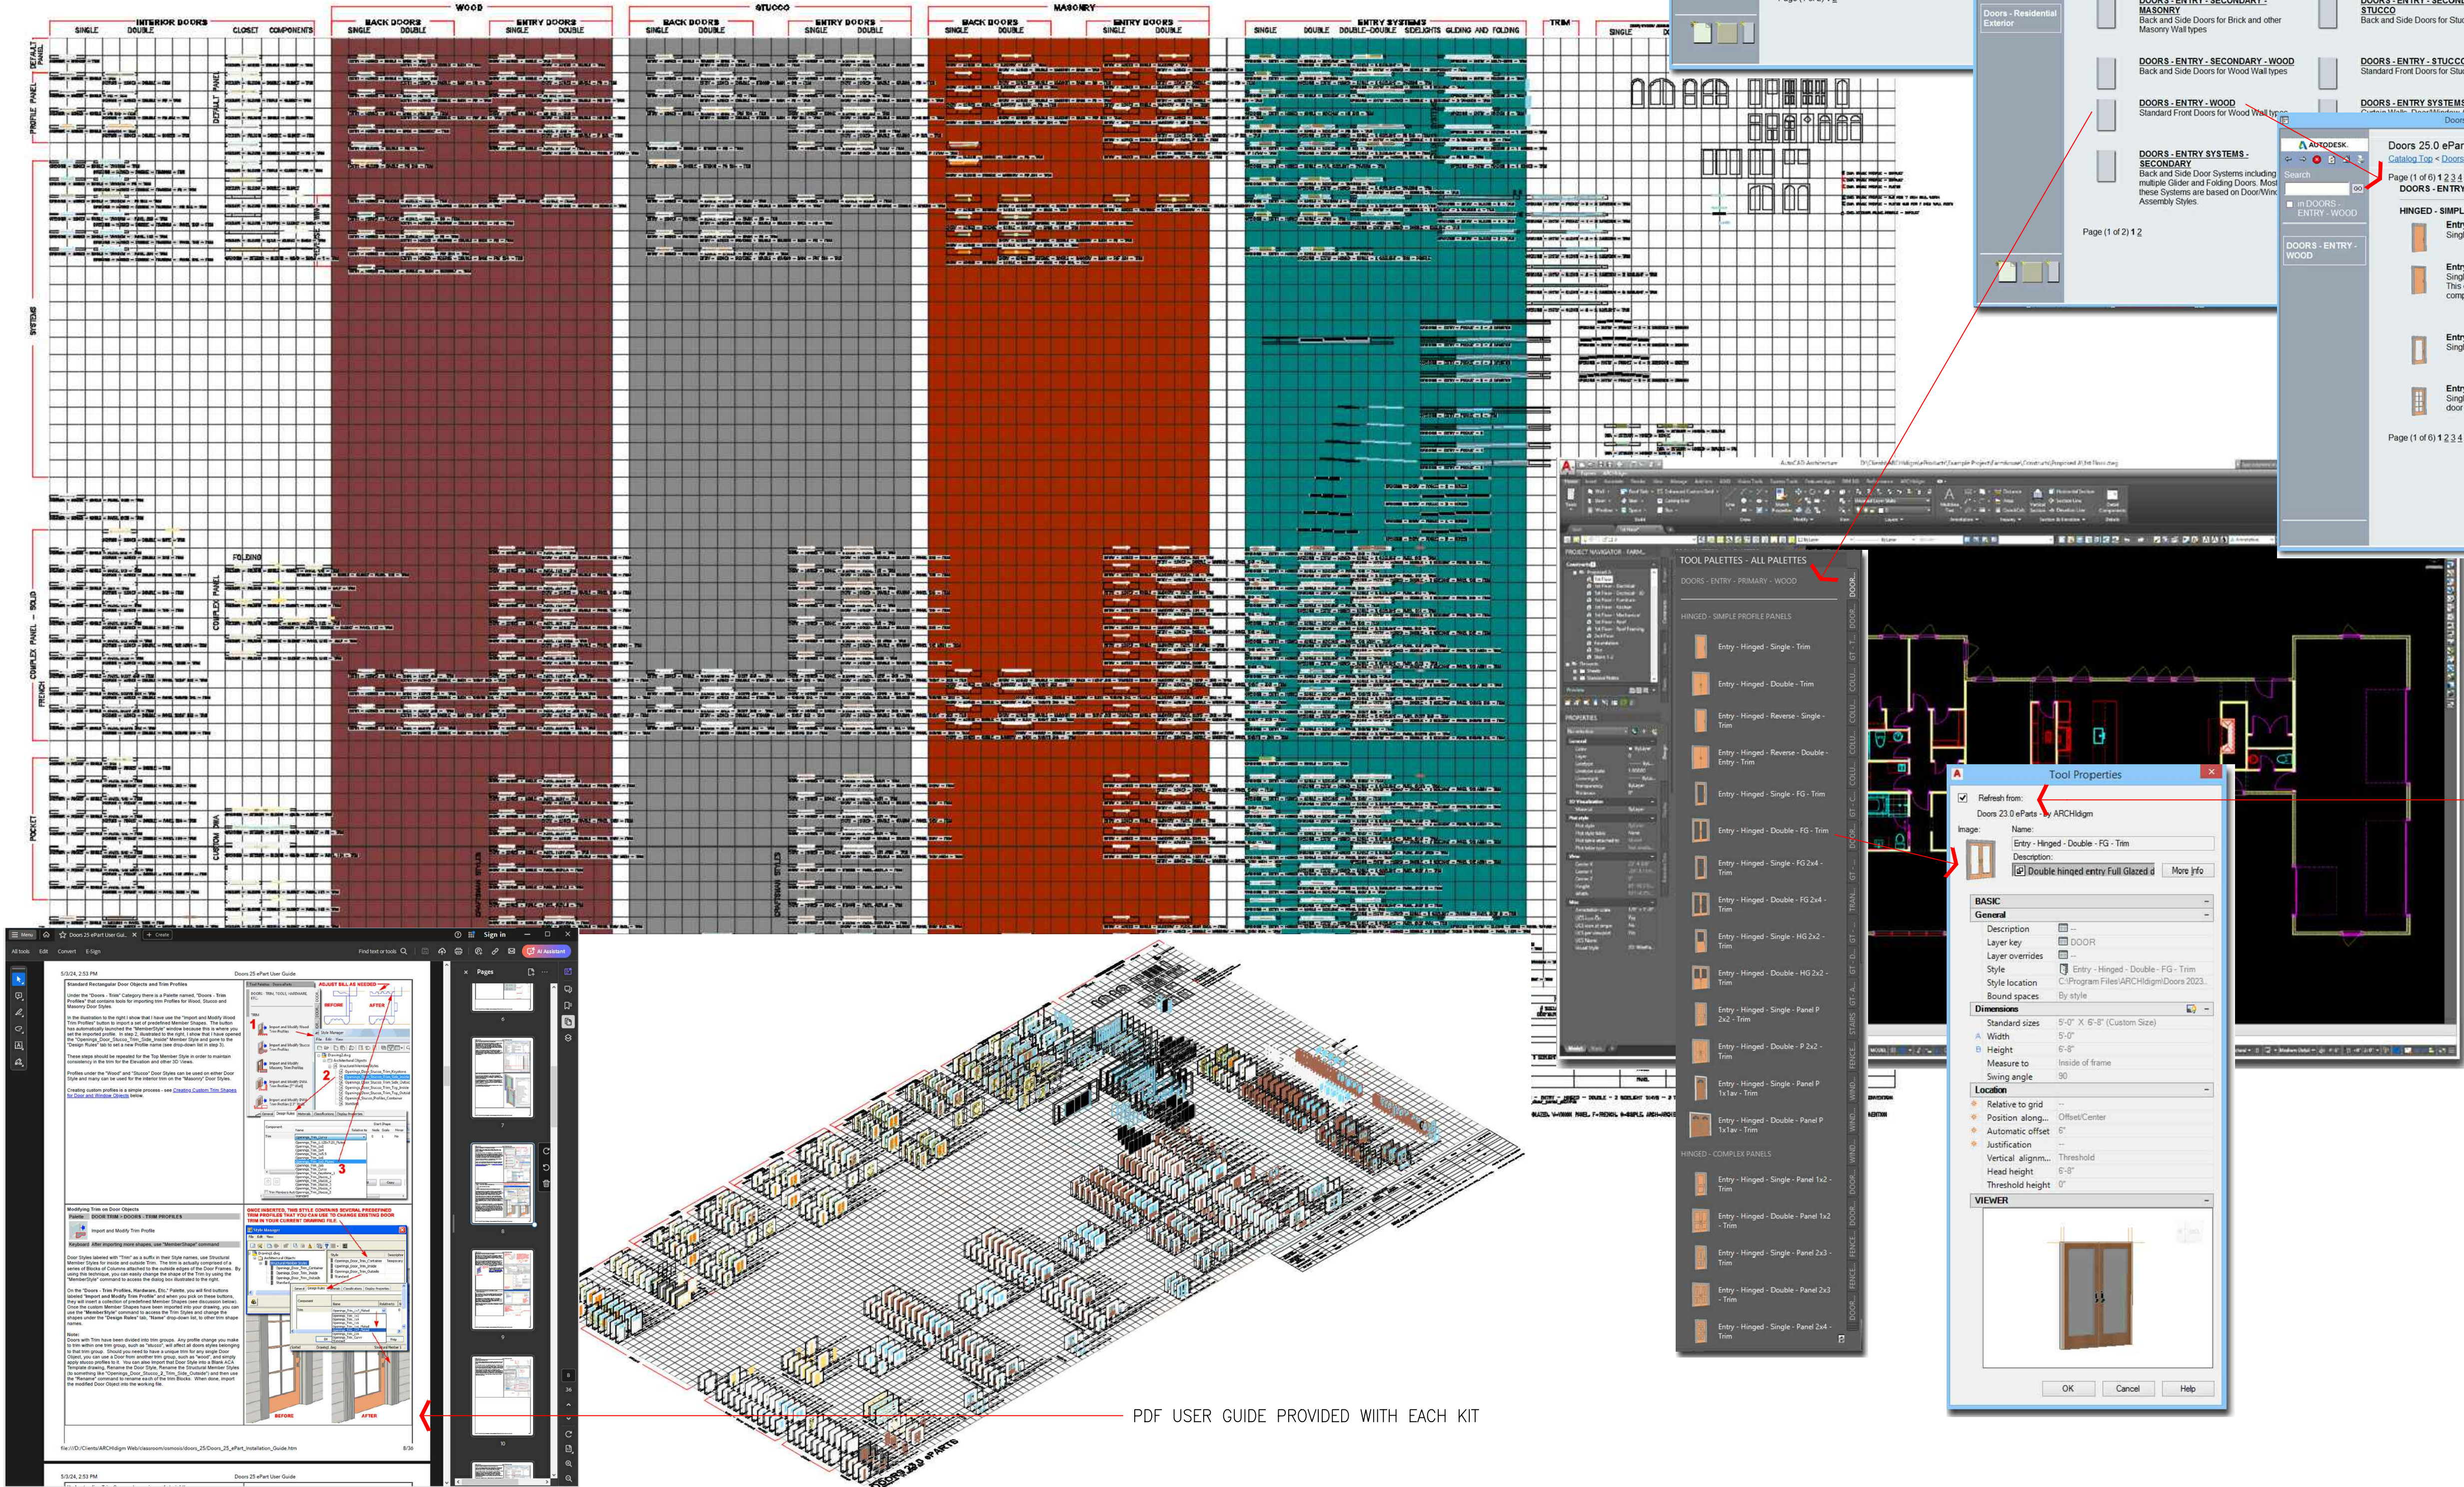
INTERIOR DOORS
SINGLE DOUBLE CLOSET COMPONENTS

WOOD
BACK DOORS SINGLE DOUBLE
ENTRY DOORS SINGLE DOUBLE

STUCCO
BACK DOORS SINGLE DOUBLE
ENTRY DOORS SINGLE DOUBLE

MASONRY
BACK DOORS SINGLE DOUBLE
ENTRY DOORS SINGLE DOUBLE

ENTRY SYSTEMS
SINGLE DOUBLE DOUBLE-DOUBLE SIDELIGHTS GLIDING AND FOLDING

TRIM

Doors - Residential Exterior

DOORS - ENTRY - SECONDARY - MASONRY
Back and Side Doors for Brick and other Masonry Wall types

DOORS - ENTRY - SECONDARY - WOOD
Back and Side Doors for Wood Wall types

DOORS - ENTRY - WOOD
Standard Front Doors for Wood Wall types

DOORS - ENTRY SYSTEMS - SECONDARY
Back and Side Door Systems including multiple Glider and Folding Doors. Most these Systems are based on Door/Win Assembly Styles.

Page (1 of 2) 1 2

DOORS - ENTRY - SECONDARY - STUCCO
Back and Side Doors for Stu

DOORS - ENTRY - STUCCO
Standard Front Doors for Stu

DOORS - ENTRY SYSTEMS

AUTODESK
Doors 25.0 ePar
Catalog Top < Doors
Page (1 of 6) 1 2 3 4
DOORS - ENTRY
DOORS - ENTRY - WOOD
HINGED - SIMPL
Page (1 of 6) 1 2 3 4

TOOL PALETTES - ALL PALETTES
DOORS - ENTRY - PRIMARY - WOOD
HINGED - SIMPLE PROFILE PANELS
Entry - Hinged - Single - Trim
Entry - Hinged - Double - Trim
Entry - Hinged - Reverse - Single - Trim
Entry - Hinged - Reverse - Double - Entry - Trim
Entry - Hinged - Single - FG - Trim
Entry - Hinged - Double - FG - Trim
Entry - Hinged - Single - FG 2x4 - Trim
Entry - Hinged - Double - FG 2x4 - Trim
Entry - Hinged - Single - HG 2x2 - Trim
Entry - Hinged - Double - HG 2x2 - Trim
Entry - Hinged - Single - Panel P 2x2 - Trim
Entry - Hinged - Double - P 2x2 - Trim
Entry - Hinged - Single - Panel P 1x1av - Trim
Entry - Hinged - Double - Panel P 1x1av - Trim
HINGED - COMPLEX PANELS
Entry - Hinged - Single - Panel 1x2 - Trim
Entry - Hinged - Double - Panel 1x2 - Trim
Entry - Hinged - Single - Panel 2x3 - Trim
Entry - Hinged - Double - Panel 2x3 - Trim
Entry - Hinged - Single - Panel 2x4 - Trim

Tool Properties
Refresh from:
Doors 23.0 eParts - by ARCHidigm
Image: Name: Entry - Hinged - Double - FG - Trim
Description: Double hinged entry Full Glazed d More Info
BASIC
General
Description
Layer key DOOR
Layer overrides
Style Entry - Hinged - Double - FG - Trim
Style location C:\Program Files\ARCHidigm\Doors 2023
Bound spaces By style
Dimensions
Standard sizes 5'-0" X 6'-8" (Custom Size)
Width 5'-0"
Height 6'-8"
Measure to Inside of frame
Swing angle 30
Location
Relative to grid
Position along... Offset/Center
Automatic offset 6"
Justification
Vertical alignm... Threshold
Head height 6'-8"
Threshold height 0"
VIEWER
OK Cancel Help

Standard Rectangular Door Objects and Trim Profiles
Modifying Trim on Door Objects
BEFORE AFTER

PDF USER GUIDE PROVIDED WITH EACH KIT